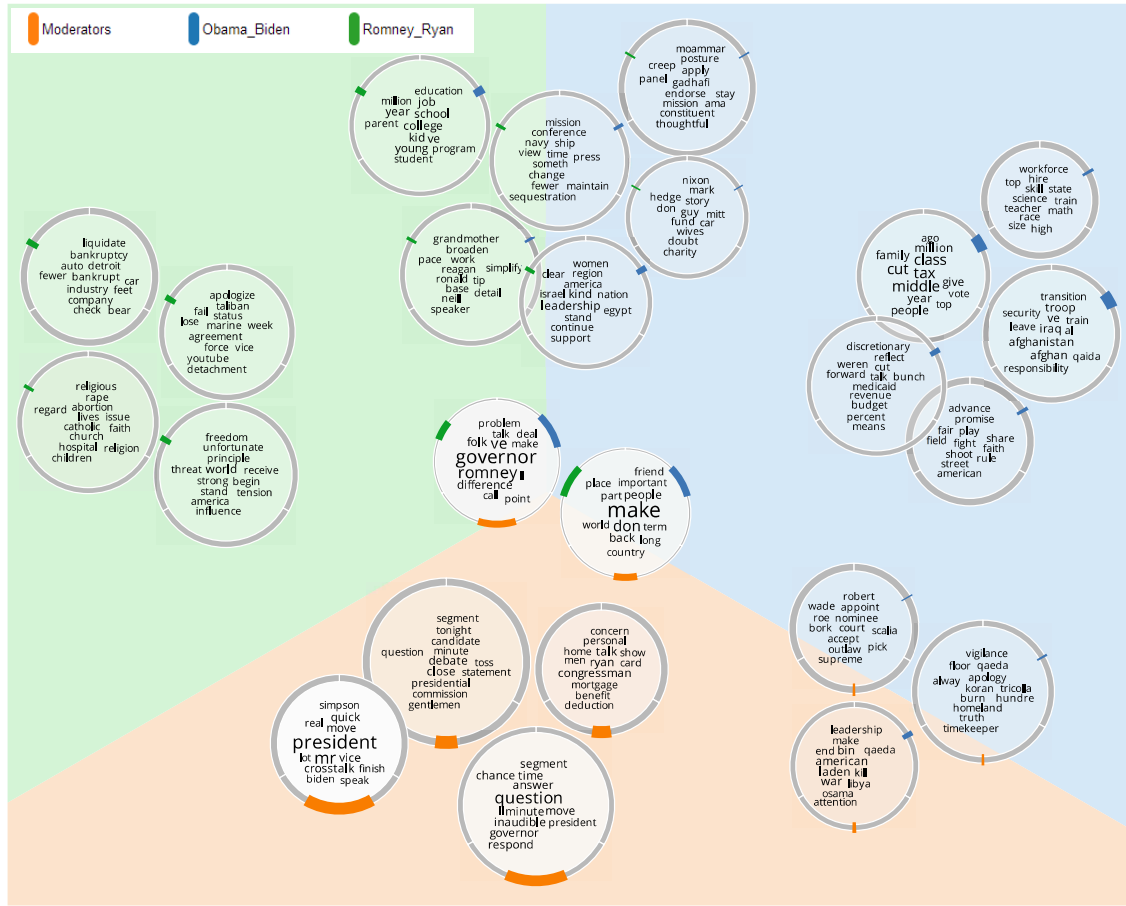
Moderators
Obama_Biden
Romney_Ryan

education
million job
year school
parent college
kid ve
young program
student

mission
conference
navy ship
view time press
someth
change
fewer maintain
sequestration

moammar
posture
creep apply
panel gadhafi
endorse stay
mission ama
constituent
thoughtful

nixon
hedge mark
story
don guy mitt
fund car
wives
doubt
charity

workforce
top hire
skill state
science train
teacher math
race
size high

liquidate
bankruptcy
auto detroit
fewer bankrupt car
industry feet
company
check bear

apologize
taliban
fail status
lose marine week
agreement
force vice
youtube
detachment

grandmother
broaden
pace work
reagan simplify
ronald tip
base detail
nell
speaker

women
dear region
america
israel kind nation
leadership egypt
stand
continue
support

ago
million
family class
cut tax
middle give
year vote
people top

transition
security troop
leave ve train
iraq al
afghanistan
afghan qaida
responsibility

religious
rape
regard abortion
lives issue
catholic faith
church
hospital religion
children

freedom
unfortunate
principle
threat world receive
strong begin
stand tension
america
influence

problem
talk deal
folk ve make
governor
romney
difference
call point

friend
place important
part people
make
world don term
back long
country

discretionary
reflect
weren cut
forward talk bunch
medicaid
revenue
budget
percent
means

advance
promise
fair play
field fight share
faith
shoot rule
street
american

robert
wade appoint
roe nominee
bork court scalia
accept
outlaw pick
supreme

vigilance
floor qaeda
alway apology
koran tricolla
burn hundre
homeland
truth
timekeeper

segment
tonight
question candidate
minute
debate toss
close statement
presidential
commission
gentlemen

concern
personal
home talk show
men ryan card
congressman
mortgage
benefit
deduction

leadership
make
end bin qaeda
american
laden kill
war libya
osama
attention

simpson
quick
real move
president
lot mr vice
crosstalk finish
biden speak

segment
chance time
answer
question
minute move
inaudible president
governor
respond